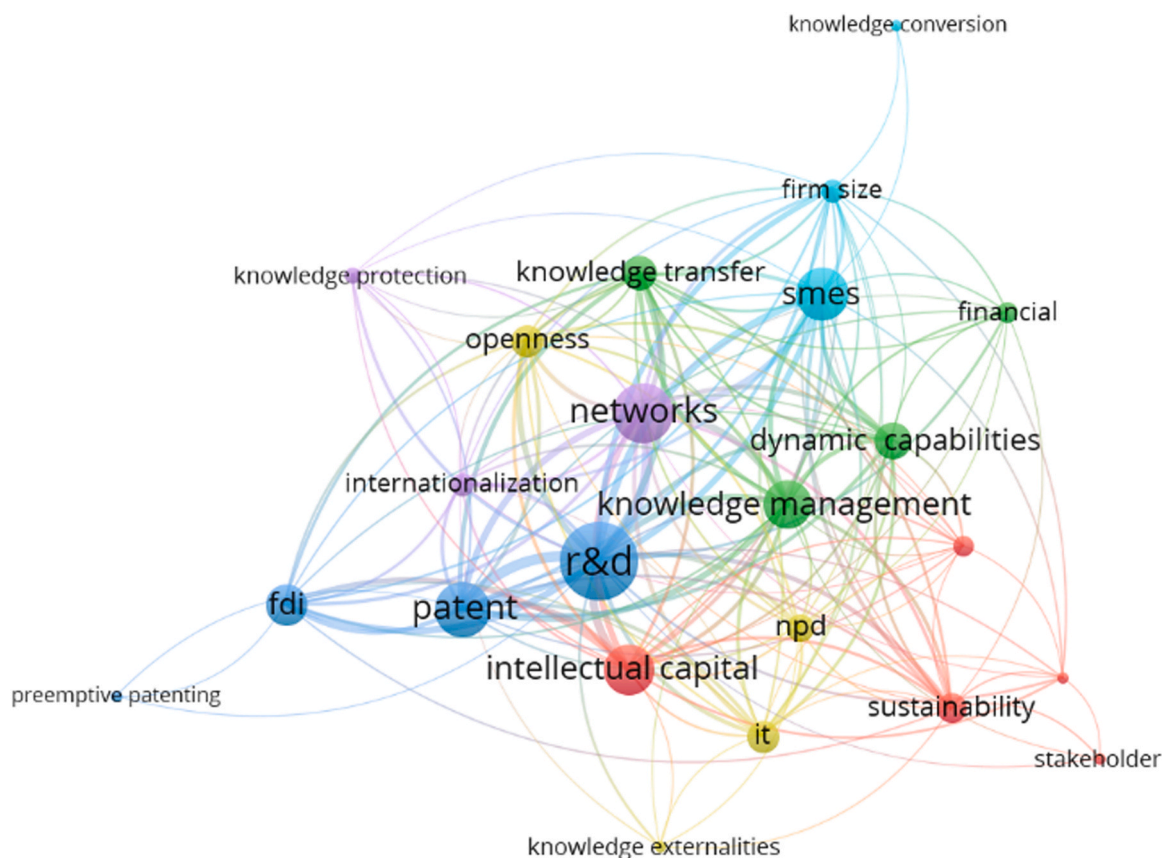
knowledge conversion

firm size

knowledge protection

knowledge transfer

smes

financial

openness

networks

dynamic capabilities

internationalization

knowledge management

r&d

fdi

patent

npd

intellectual capital

preemptive patenting

sustainability

it

stakeholder

knowledge externalities